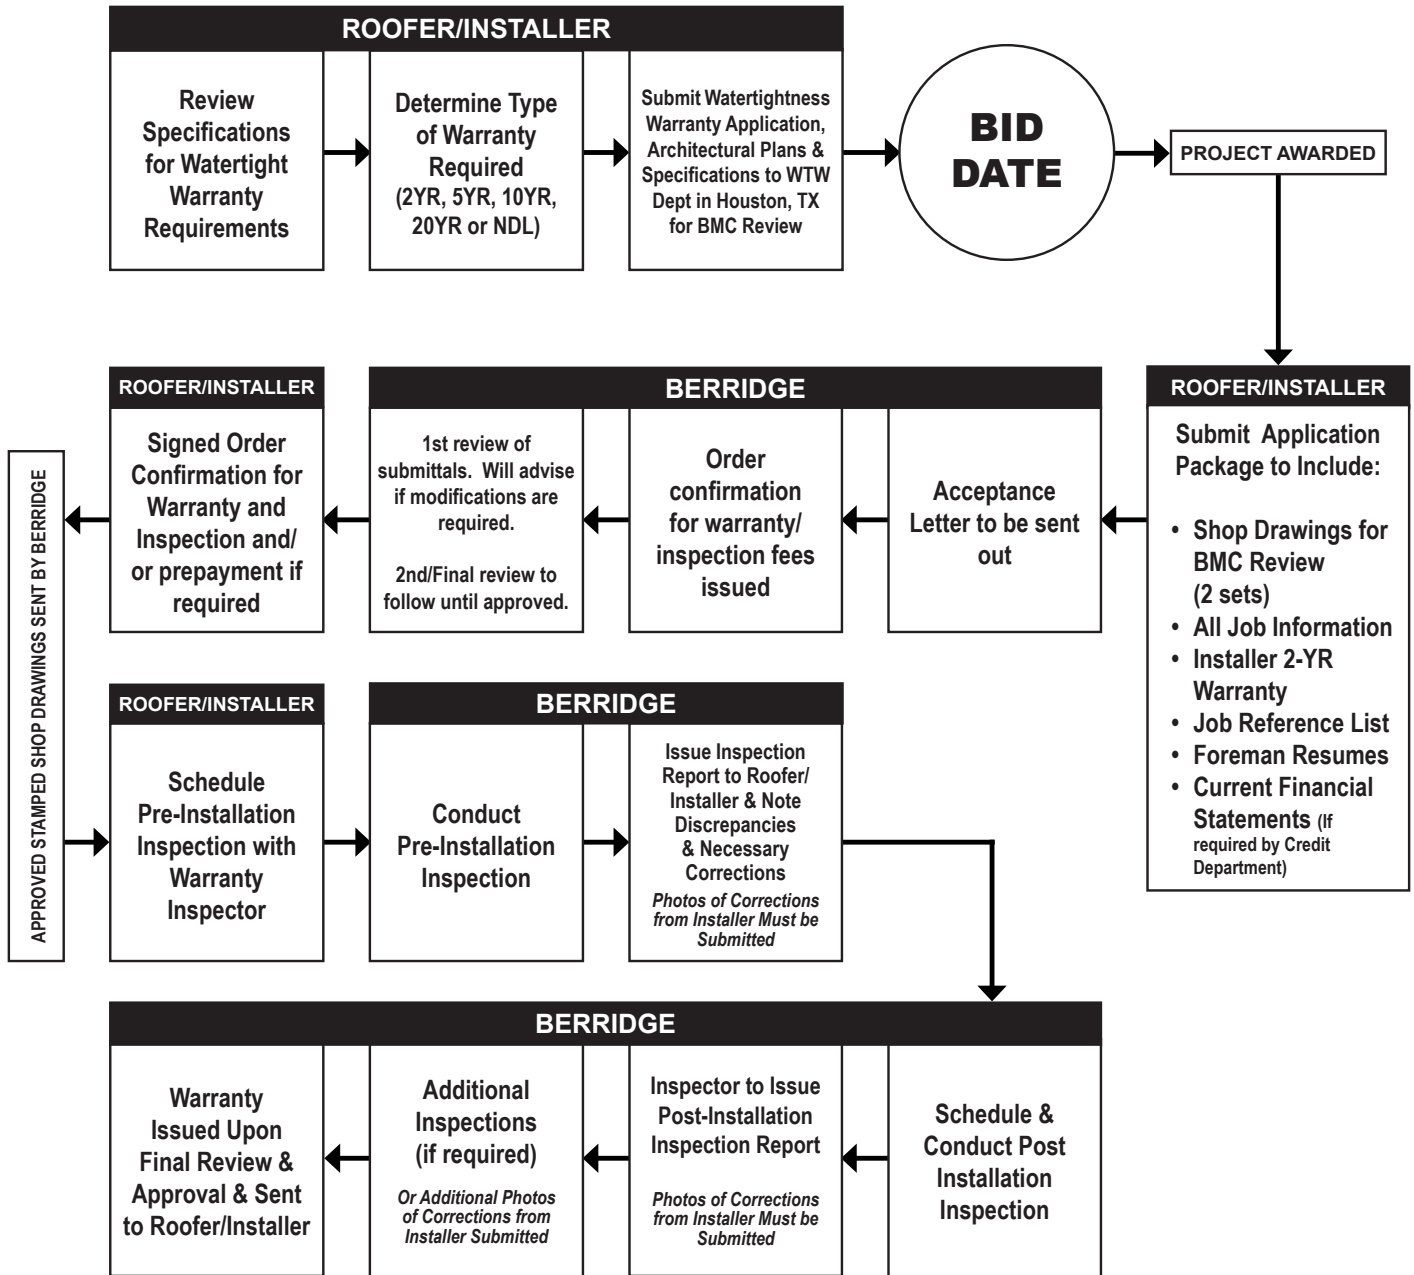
ROOFER/INSTALLER

Review Specifications for Watertight Warranty Requirements

Determine Type of Warranty Required (2YR, 5YR, 10YR, 20YR or NDL)

Submit Watertightness Warranty Application, Architectural Plans & Specifications to WTW Dept in Houston, TX for BMC Review

BID DATE

PROJECT AWARDED

ROOFER/INSTALLER

Submit Application Package to Include:

• Shop Drawings for BMC Review (2 sets)
• All Job Information
• Installer 2-YR Warranty
• Job Reference List
• Foreman Resumes
• Current Financial Statements (If required by Credit Department)

BERRIDGE

Acceptance Letter to be sent out

Order confirmation for warranty/ inspection fees issued

1st review of submittals. Will advise if modifications are required.

2nd/Final review to follow until approved.

ROOFER/INSTALLER

Signed Order Confirmation for Warranty and Inspection and/ or prepayment if required

APPROVED STAMPED SHOP DRAWINGS SENT BY BERRIDGE

ROOFER/INSTALLER

Schedule Pre-Installation Inspection with Warranty Inspector

BERRIDGE

Conduct Pre-Installation Inspection

Issue Inspection Report to Roofer/ Installer & Note Discrepancies & Necessary Corrections
Photos of Corrections from Installer Must be Submitted

BERRIDGE

Schedule & Conduct Post Installation Inspection

Inspector to Issue Post-Installation Inspection Report
Photos of Corrections from Installer Must be Submitted

Additional Inspections (if required)
Or Additional Photos of Corrections from Installer Submitted

Warranty Issued Upon Final Review & Approval & Sent to Roofer/Installer